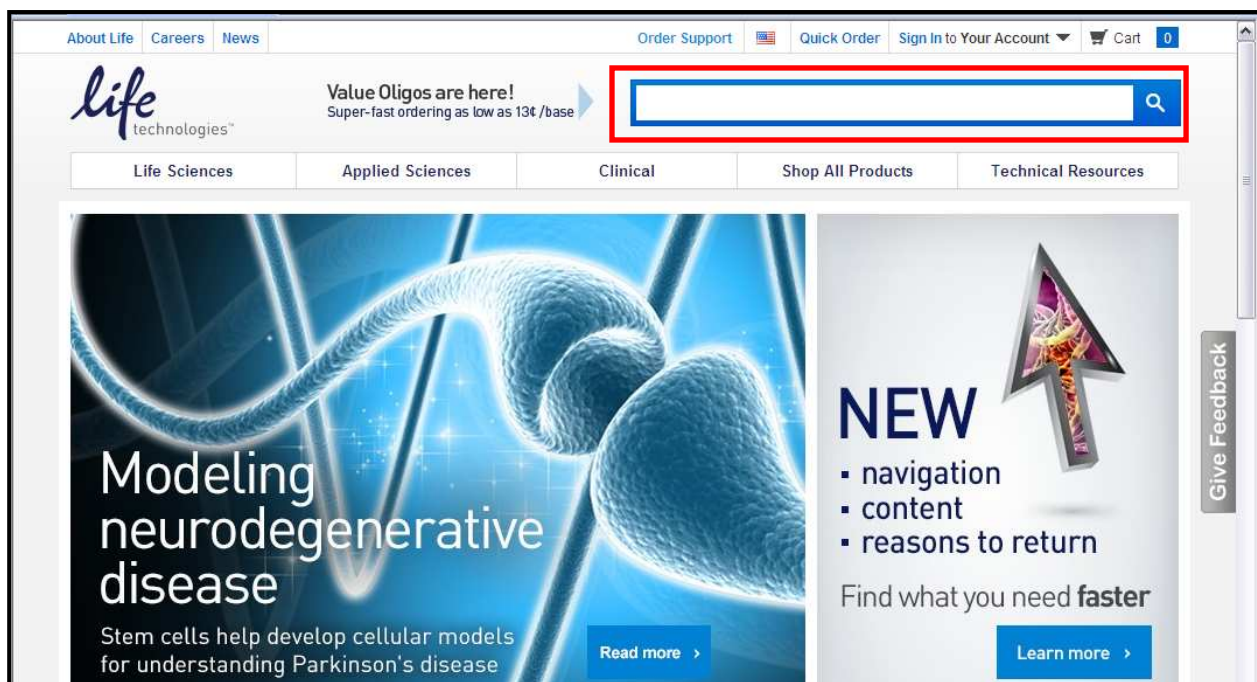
About Life Careers News

Order Support Quick Order Sign In to Your Account Cart 0

life technologies™

Value Oligos are here!
Super-fast ordering as low as 13¢ /base

Life Sciences Applied Sciences Clinical Shop All Products Technical Resources

Modeling neurodegenerative disease

Stem cells help develop cellular models for understanding Parkinson's disease

Read more ›

NEW
▪ navigation
▪ content
▪ reasons to return

Find what you need faster

Learn more ›

Give Feedback